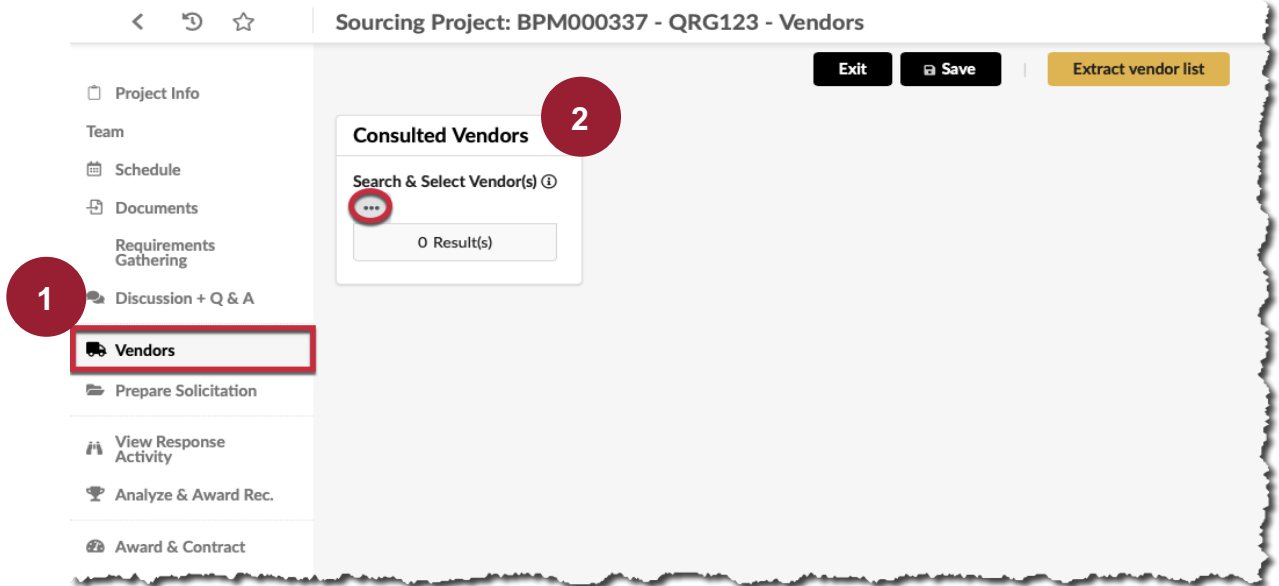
Sourcing Project: BPM000337 - QRG123 - Vendors

Exit
Save
Extract vendor list

Project Info
Team
Schedule
Documents
Requirements Gathering
Discussion + Q & A
Vendors
Prepare Solicitation
View Response Activity
Analyze & Award Rec.
Award & Contract

1

2

Consulted Vendors

Search & Select Vendor(s) ⓘ

•••

0 Result(s)